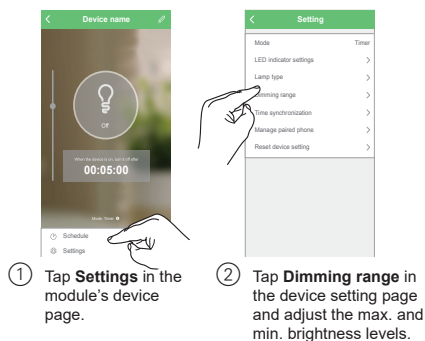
<
Device name

Off

When the device is on, turn it off after
00:05:00

Mode: Timer

Schedule
Settings

<
Setting

Mode	Timer
LED indicator settings	>
Lamp type	>
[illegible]mming range	>
Time synchronization	>
Manage paired phone	>
Reset device setting	>

① Tap **Settings** in the module's device page.

② Tap **Dimming range** in the device setting page and adjust the max. and min. brightness levels.